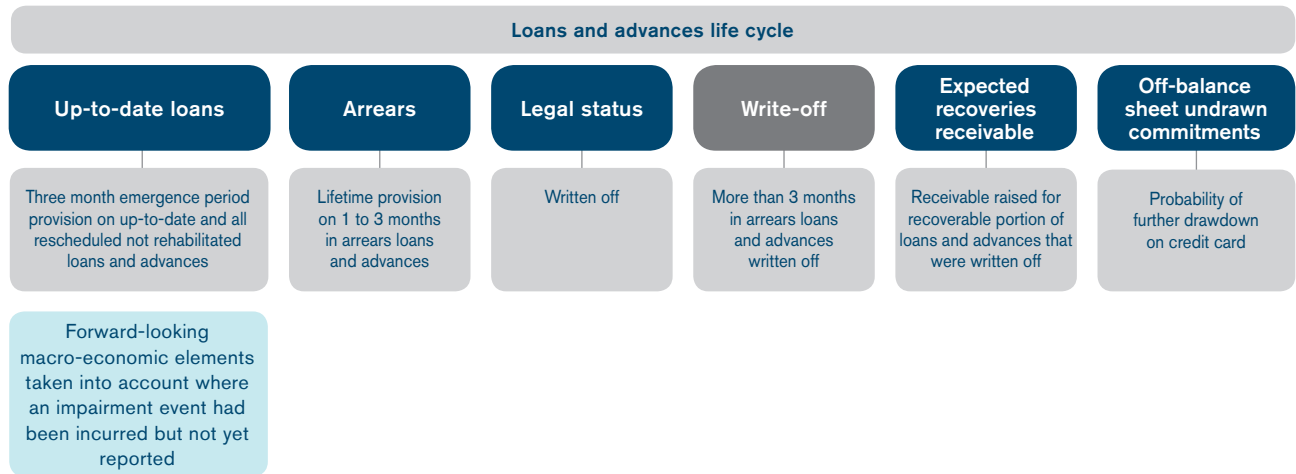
Loans and advances life cycle

Up-to-date loans

Arrears

Legal status

Write-off

Expected recoveries receivable

Off-balance sheet undrawn commitments

Three month emergence period provision on up-to-date and all rescheduled not rehabilitated loans and advances

Lifetime provision on 1 to 3 months in arrears loans and advances

Written off

More than 3 months in arrears loans and advances written off

Receivable raised for recoverable portion of loans and advances that were written off

Probability of further drawdown on credit card

Forward-looking macro-economic elements taken into account where an impairment event had been incurred but not yet reported